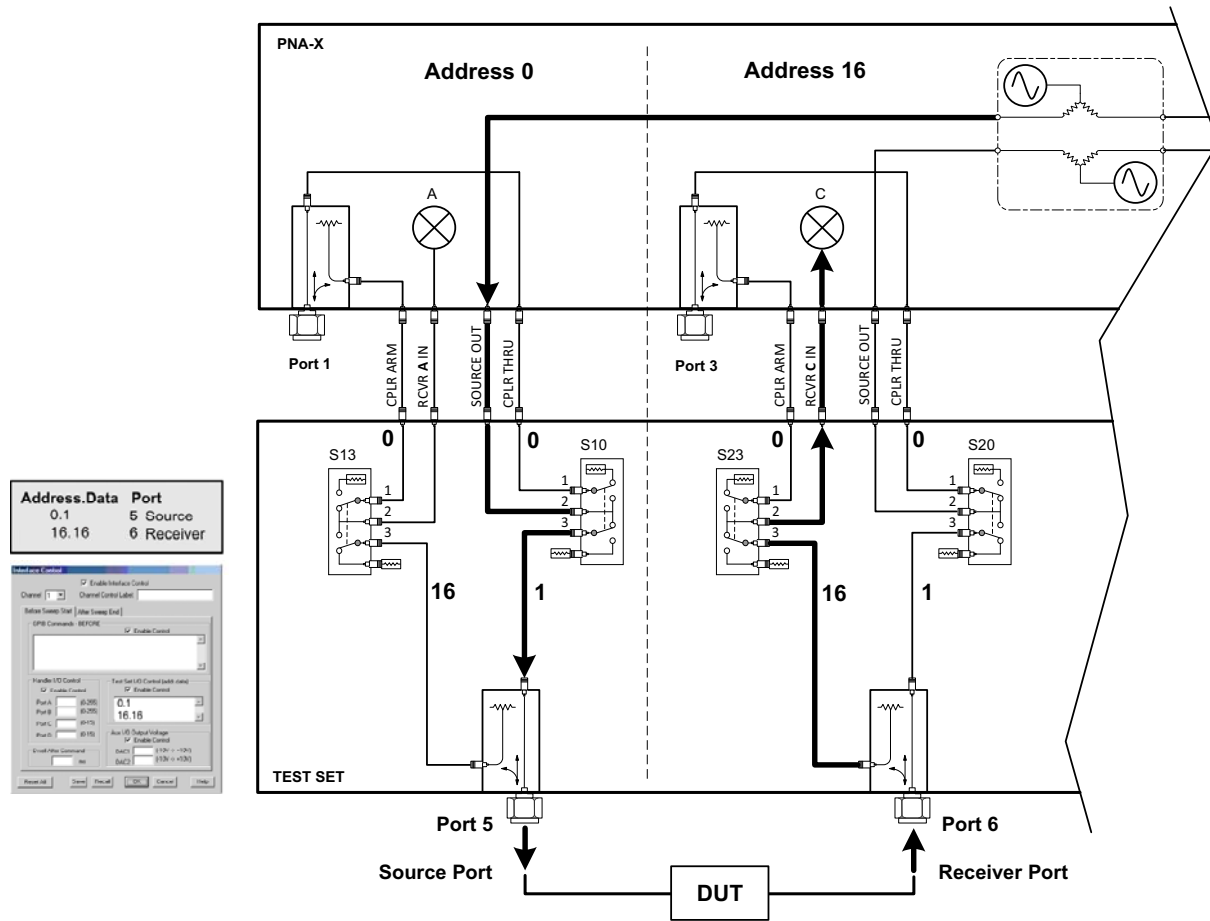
PNA-X

Address 0

Address 16

A

C

Port 1

CPLR ARM

RCVR A IN

SOURCE OUT

CPLR THRU

Port 3

CPLR ARM

RCVR C IN

SOURCE OUT

CPLR THRU

0

0

S13

S10

0

0

S23

S20

1
2
3

1
2
3

1
2
3

1
2
3

16

1

16

1

| Address.Data | Port |
|---|---|
| 0.1 | 5 Source |
| 16.16 | 6 Receiver |

Interface Control
Enable Interface Control
Channel 1 Channel Control Label
Before Sweep Start | After Sweep End
GPIB Commands - BEFORE
Enable Control
Handler I/O Control
Enable Control
Port A (0-255)
Port B (0-255)
Port C (0-15)
Port D (0-15)
Test Set I/O Control (addr.data)
Enable Control
0.1
16.16
Aux I/O Output Voltage
Enable Control
DAC1 (-10V -> +10V)
DAC2 (-10V -> +10V)
Dwell After Command
ms
Reset All Save Recall OK Cancel Help

TEST SET

Port 5

Port 6

Source Port

DUT

Receiver Port